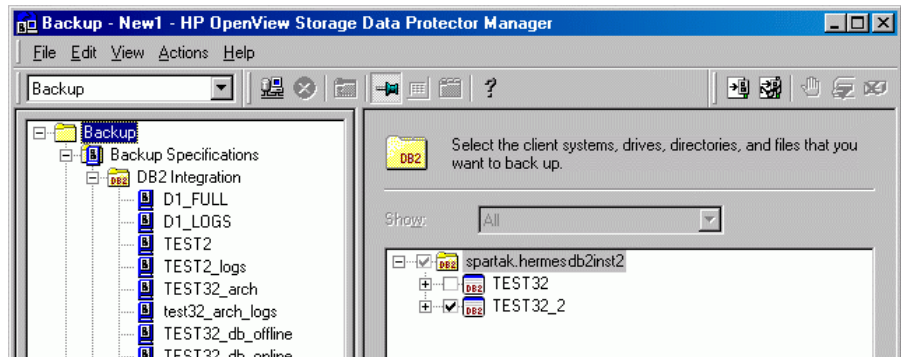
Backup - New1 - HP OpenView Storage Data Protector Manager

File Edit View Actions Help

Backup

Backup
Backup Specifications
DB2 Integration
D1_FULL
D1_LOGS
TEST2
TEST2_logs
TEST32_arch
test32_arch_logs
TEST32_db_offline
TEST32_db_online

DB2

Select the client systems, drives, directories, and files that you want to back up.

Show: All

spartak.hermes:db2inst2
TEST32
TEST32_2